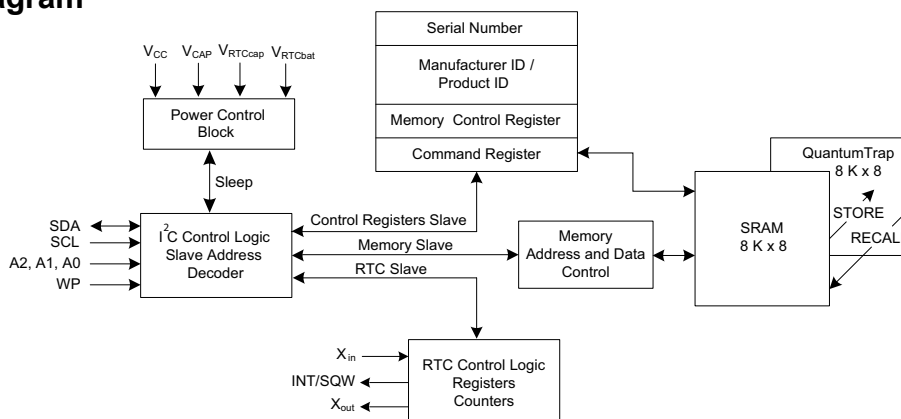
gram

$V_{CC}$ $V_{CAP}$ $V_{RTCcap}$ $V_{RTCbat}$

Power Control Block

Sleep

SDA
SCL
A2, A1, A0
WP

$I^2C$ Control Logic Slave Address Decoder

Serial Number

Manufacturer ID / Product ID

Memory Control Register

Command Register

Control Registers Slave

Memory Slave

RTC Slave

Memory Address and Data Control

SRAM 8 K x 8

QuantumTrap 8 K x 8

STORE

RECAL

$X_{in}$
INT/SQW
$X_{out}$

RTC Control Logic Registers Counters